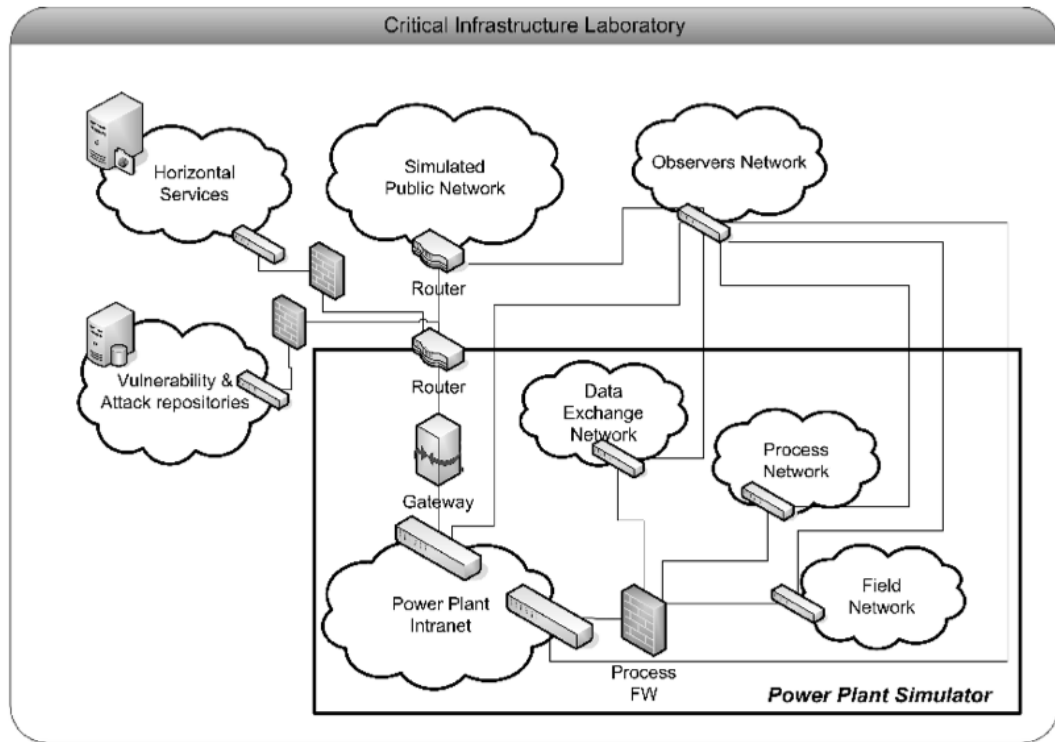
Critical Infrastructure Laboratory

Horizontal Services

Simulated Public Network

Observers Network

Router

Vulnerability & Attack repositories

Router

Data Exchange Network

Process Network

Gateway

Field Network

Power Plant Intranet

Process FW

Power Plant Simulator